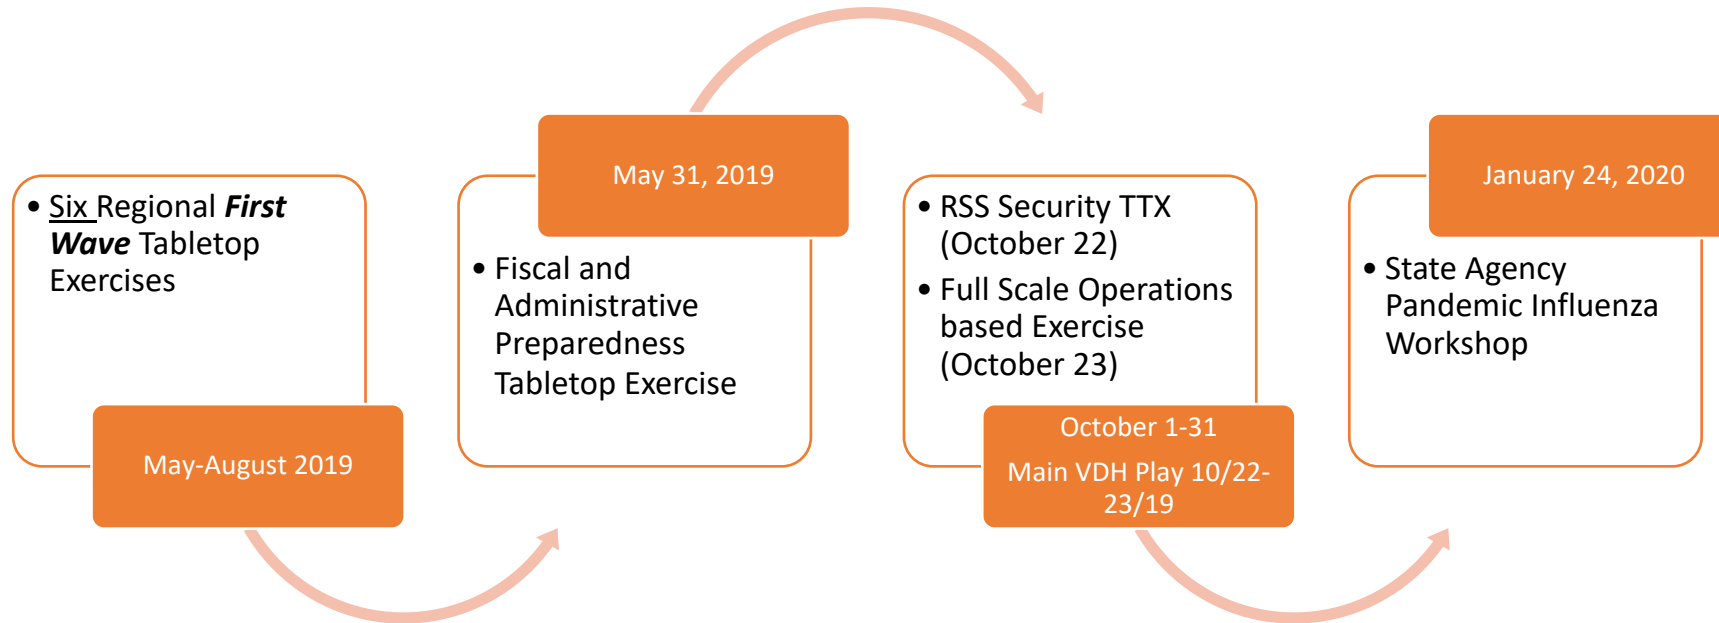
• Six Regional ***First Wave*** Tabletop Exercises

May-August 2019

May 31, 2019

• Fiscal and Administrative Preparedness Tabletop Exercise

• RSS Security TTX (October 22)
• Full Scale Operations based Exercise (October 23)

October 1-31

Main VDH Play 10/22-23/19

January 24, 2020

• State Agency Pandemic Influenza Workshop